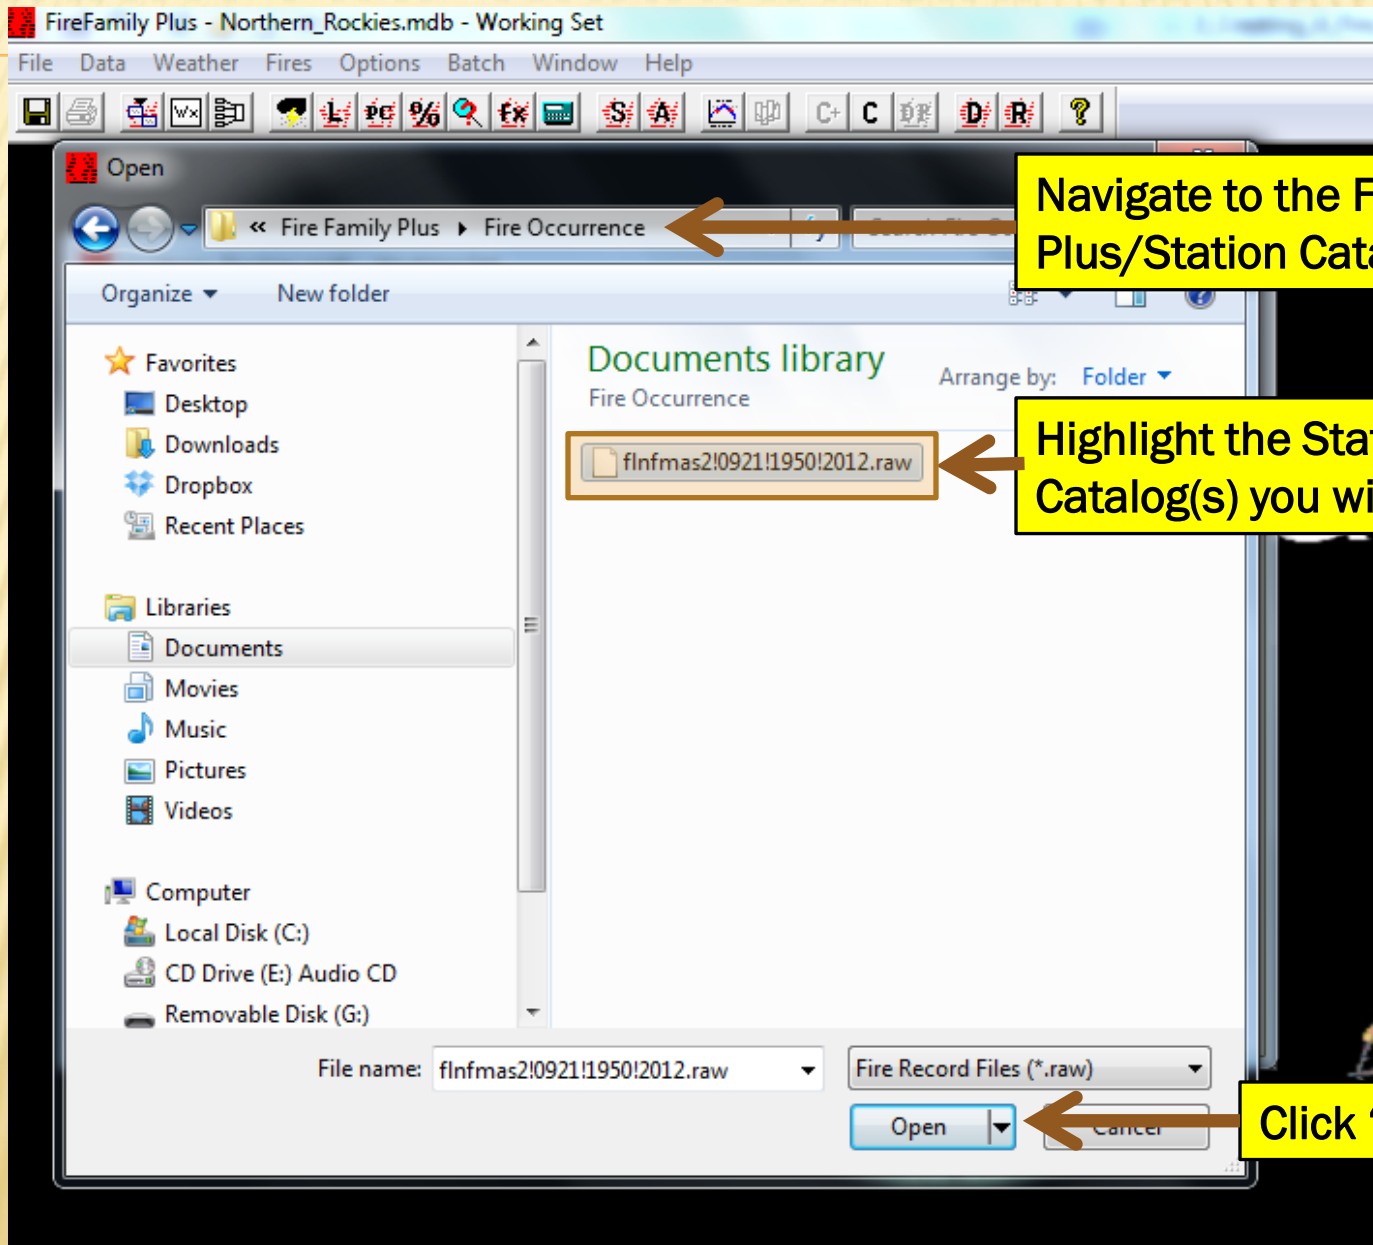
FireFamily Plus - Northern_Rockies.mdb - Working Set

File Data Weather Fires Options Batch Window Help

Open

« Fire Family Plus ▸ Fire Occurrence

Navigate to the F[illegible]
Plus/Station Cat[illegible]

Organize ▾ New folder

Favorites
Desktop
Downloads
Dropbox
Recent Places

Libraries
Documents
Movies
Music
Pictures
Videos

Computer
Local Disk (C:)
CD Drive (E:) Audio CD
Removable Disk (G:)

Documents library
Fire Occurrence

Arrange by: Folder ▾

flnfmas2!0921!1950!2012.raw

Highlight the Sta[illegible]
Catalog(s) you wi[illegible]

File name: flnfmas2!0921!1950!2012.raw

Fire Record Files (*.raw)

Open

Cancel

Click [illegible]